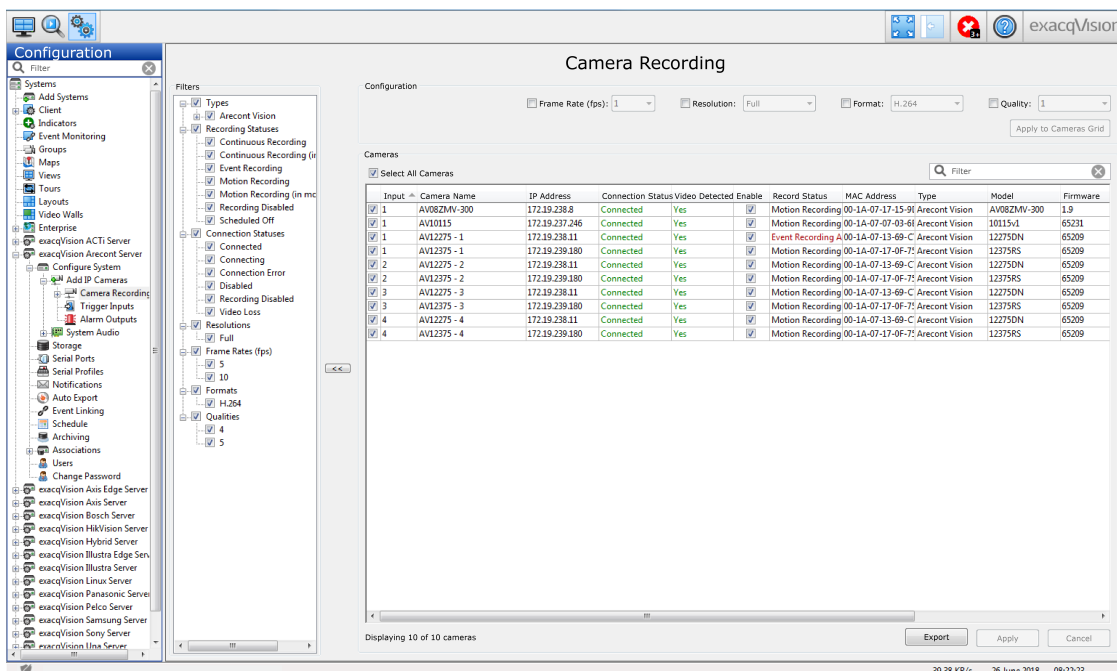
exacqVision

Configuration

Filter

Systems
Add Systems
Client
Indicators
Event Monitoring
Groups
Maps
Views
Tours
Layouts
Video Walls
Enterprise
exacqVision ACTi Server
exacqVision Arecont Server
Configure System
Add IP Cameras
Camera Recording
Trigger Inputs
Alarm Outputs
System Audio
Storage
Serial Ports
Serial Profiles
Notifications
Auto Export
Event Linking
Schedule
Archiving
Associations
Users
Change Password
exacqVision Axis Edge Server
exacqVision Axis Server
exacqVision Bosch Server
exacqVision HikVision Server
exacqVision Hybrid Server
exacqVision Illustra Edge Serv
exacqVision Illustra Server
exacqVision Linux Server
exacqVision Panasonic Server
exacqVision Pelco Server
exacqVision Samsung Server
exacqVision Sony Server
exacqVision Unα Server

Camera Recording

Filters
Types
Arecont Vision
Recording Statuses
Continuous Recording
Continuous Recording (ir
Event Recording
Motion Recording
Motion Recording (in mc
Recording Disabled
Scheduled Off
Connection Statuses
Connected
Connecting
Connection Error
Disabled
Recording Disabled
Video Loss
Resolutions
Full
Frame Rates (fps)
5
10
Formats
H.264
Qualities
4
5

<<

Configuration
Frame Rate (fps): 1
Resolution: Full
Format: H.264
Quality: 1
Apply to Cameras Grid

Cameras
Select All Cameras
Filter

| Input | Camera Name | IP Address | Connection Status | Video Detected | Enable | Record Status | MAC Address | Type | Model | Firmware |
|---|---|---|---|---|---|---|---|---|---|---|
| 1 | AV08ZMV-300 | 172.19.238.8 | Connected | Yes | | Motion Recording | 00-1A-07-17-15-9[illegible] | Arecont Vision | AV08ZMV-300 | 1.9 |
| 1 | AV10115 | 172.19.237.246 | Connected | Yes | | Motion Recording | 00-1A-07-07-03-6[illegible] | Arecont Vision | 10115v1 | 65231 |
| 1 | AV12275 - 1 | 172.19.238.11 | Connected | Yes | | Event Recording A | 00-1A-07-13-69-C | Arecont Vision | 12275DN | 65209 |
| 1 | AV12375 - 1 | 172.19.239.180 | Connected | Yes | | Motion Recording | 00-1A-07-17-0F-75 | Arecont Vision | 12375RS | 65209 |
| 2 | AV12275 - 2 | 172.19.238.11 | Connected | Yes | | Motion Recording | 00-1A-07-13-69-C | Arecont Vision | 12275DN | 65209 |
| 2 | AV12375 - 2 | 172.19.239.180 | Connected | Yes | | Motion Recording | 00-1A-07-17-0F-75 | Arecont Vision | 12375RS | 65209 |
| 3 | AV12275 - 3 | 172.19.238.11 | Connected | Yes | | Motion Recording | 00-1A-07-13-69-C | Arecont Vision | 12275DN | 65209 |
| 3 | AV12375 - 3 | 172.19.239.180 | Connected | Yes | | Motion Recording | 00-1A-07-17-0F-75 | Arecont Vision | 12375RS | 65209 |
| 4 | AV12275 - 4 | 172.19.238.11 | Connected | Yes | | Motion Recording | 00-1A-07-13-69-C | Arecont Vision | 12275DN | 65209 |
| 4 | AV12375 - 4 | 172.19.239.180 | Connected | Yes | | Motion Recording | 00-1A-07-17-0F-75 | Arecont Vision | 12375RS | 65209 |

Displaying 10 of 10 cameras
Export
Apply
Cancel

20.28 KB/s 26 June 2018 08:22:22